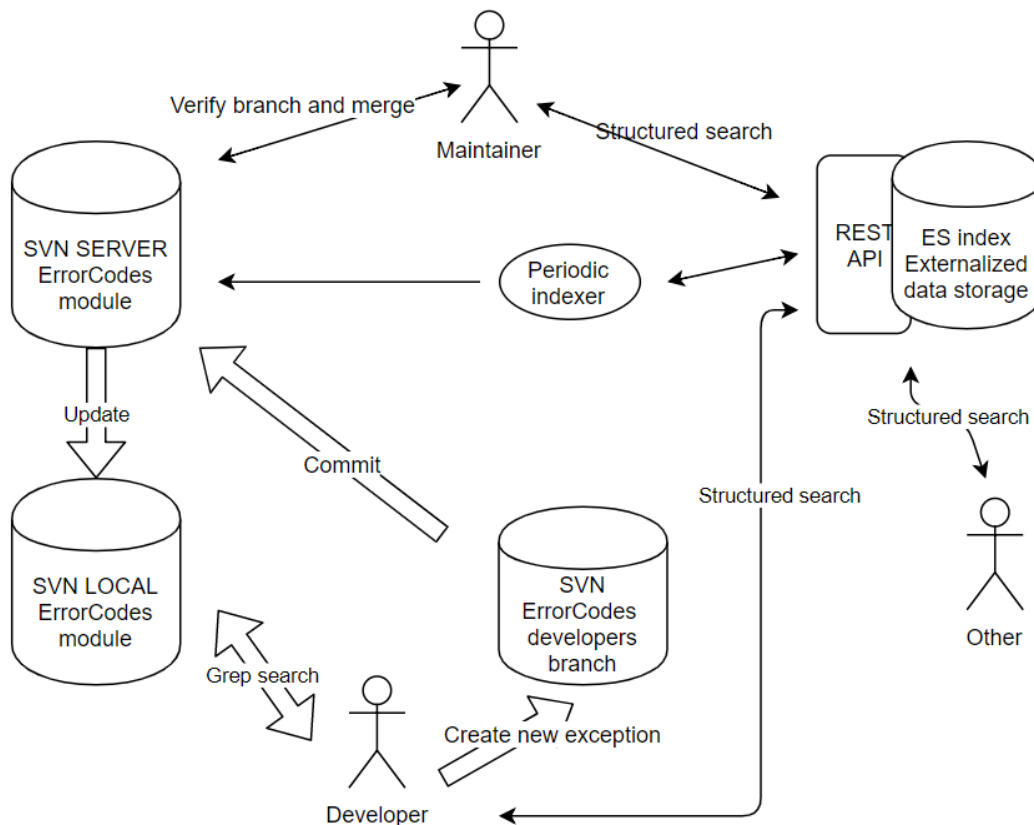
Verify branch and merge

Maintainer

Structured search

SVN SERVER
ErrorCodes
module

Periodic
indexer

REST
API

ES index
Externalized
data storage

Update

Commit

Structured search

Structured search

SVN LOCAL
ErrorCodes
module

SVN
ErrorCodes
developers
branch

Other

Grep search

Create new exception

Developer